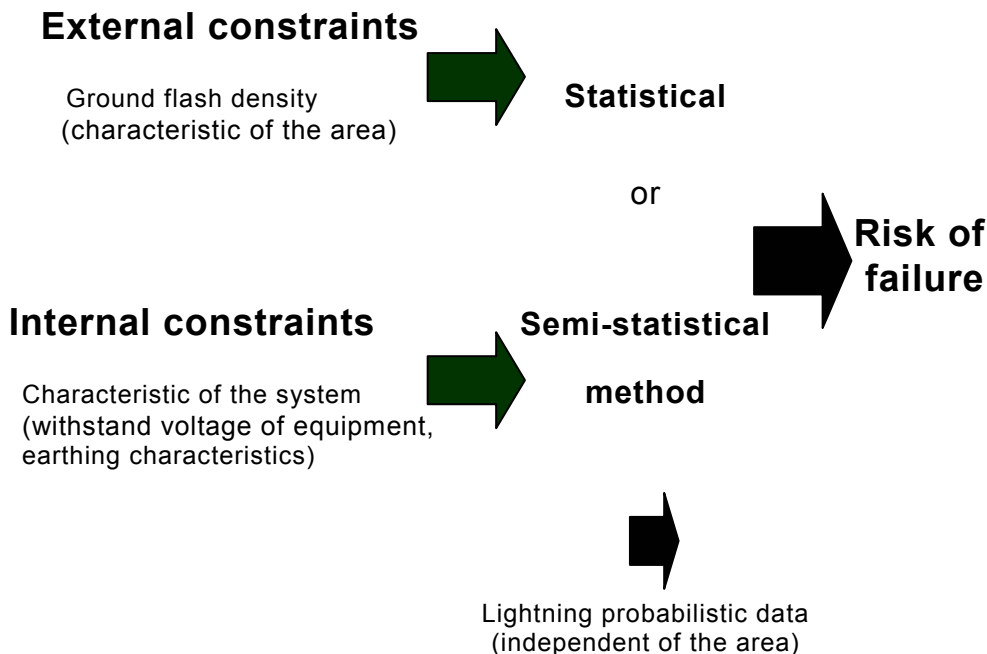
External constraints

Ground flash density (characteristic of the area)

Statistical

or

Risk of failure

Internal constraints

Semi-statistical

Characteristic of the system (withstand voltage of equipment, earthing characteristics)

method

Lightning probabilistic data (independent of the area)